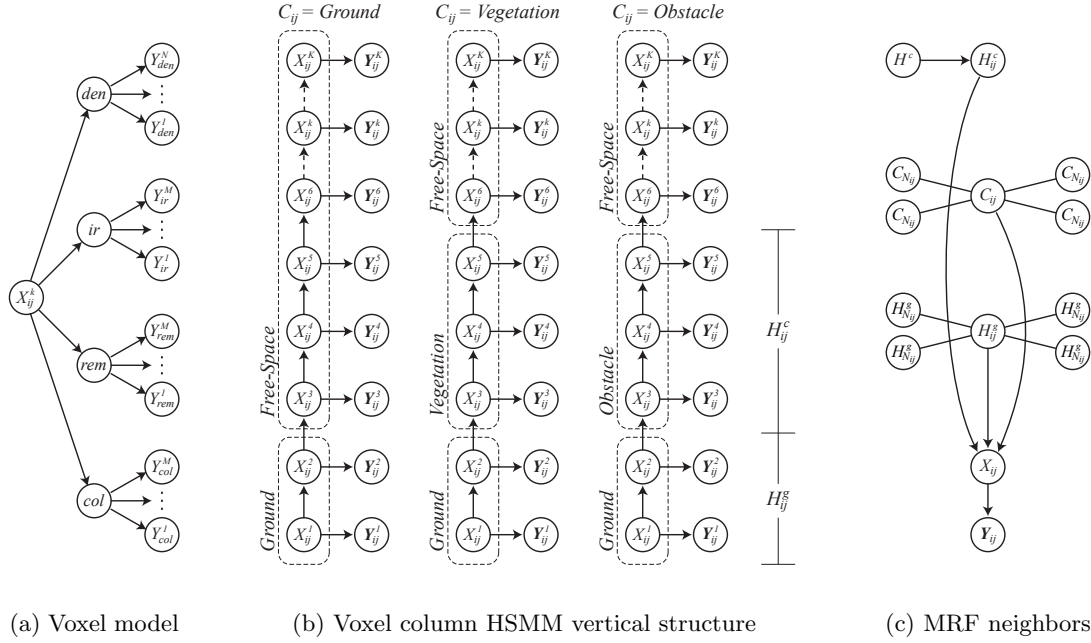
$Y_{den}^{N}$
$den$
$\vdots$
$Y_{den}^{1}$
$Y_{ir}^{M}$
$ir$
$\vdots$
$Y_{ir}^{1}$
$X_{ij}^{k}$
$Y_{rem}^{M}$
$rem$
$\vdots$
$Y_{rem}^{1}$
$Y_{col}^{M}$
$col$
$\vdots$
$Y_{col}^{1}$

$C_{ij} = Ground$

$X_{ij}^{K}$ $\boldsymbol{Y}_{ij}^{K}$
$X_{ij}^{k}$ $\boldsymbol{Y}_{ij}^{k}$
$X_{ij}^{6}$ $\boldsymbol{Y}_{ij}^{6}$
$X_{ij}^{5}$ $\boldsymbol{Y}_{ij}^{5}$
$X_{ij}^{4}$ $\boldsymbol{Y}_{ij}^{4}$
$X_{ij}^{3}$ $\boldsymbol{Y}_{ij}^{3}$
$X_{ij}^{2}$ $\boldsymbol{Y}_{ij}^{2}$
$X_{ij}^{1}$ $\boldsymbol{Y}_{ij}^{1}$
Free-Space
Ground

$C_{ij} = Vegetation$

$X_{ij}^{K}$ $\boldsymbol{Y}_{ij}^{K}$
$X_{ij}^{k}$ $\boldsymbol{Y}_{ij}^{k}$
$X_{ij}^{6}$ $\boldsymbol{Y}_{ij}^{6}$
$X_{ij}^{5}$ $\boldsymbol{Y}_{ij}^{5}$
$X_{ij}^{4}$ $\boldsymbol{Y}_{ij}^{4}$
$X_{ij}^{3}$ $\boldsymbol{Y}_{ij}^{3}$
$X_{ij}^{2}$ $\boldsymbol{Y}_{ij}^{2}$
$X_{ij}^{1}$ $\boldsymbol{Y}_{ij}^{1}$
Free-Space
Vegetation
Ground

$C_{ij} = Obstacle$

$X_{ij}^{K}$ $\boldsymbol{Y}_{ij}^{K}$
$X_{ij}^{k}$ $\boldsymbol{Y}_{ij}^{k}$
$X_{ij}^{6}$ $\boldsymbol{Y}_{ij}^{6}$
$X_{ij}^{5}$ $\boldsymbol{Y}_{ij}^{5}$
$X_{ij}^{4}$ $\boldsymbol{Y}_{ij}^{4}$
$X_{ij}^{3}$ $\boldsymbol{Y}_{ij}^{3}$
$X_{ij}^{2}$ $\boldsymbol{Y}_{ij}^{2}$
$X_{ij}^{1}$ $\boldsymbol{Y}_{ij}^{1}$
Free-Space
Obstacle
Ground

$H_{ij}^{c}$
$H_{ij}^{g}$

$H^{c}$ $H_{ij}^{c}$
$C_{N_{ij}}$ $C_{N_{ij}}$ $C_{ij}$ $C_{N_{ij}}$ $C_{N_{ij}}$
$H_{N_{ij}}^{g}$ $H_{N_{ij}}^{g}$ $H_{ij}^{g}$ $H_{N_{ij}}^{g}$ $H_{N_{ij}}^{g}$
$X_{ij}$
$\boldsymbol{Y}_{ij}$

(a) Voxel model

(b) Voxel column HSMM vertical structure

(c) MRF neighbors